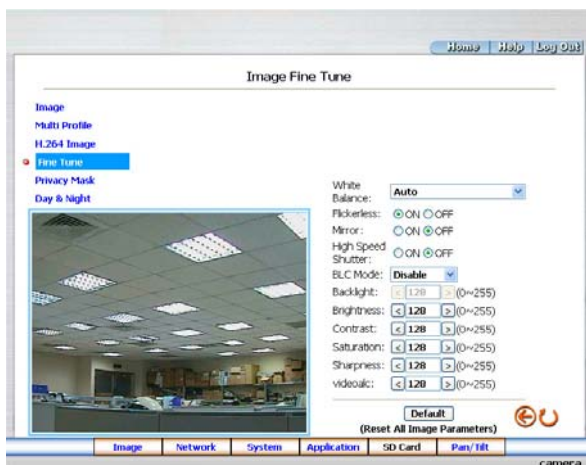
Home | Help | Log Out

Image Fine Tune

Image
Multi Profile
H.264 Image
Fine Tune
Privacy Mask
Day & Night

White Balance: Auto
Flickerless: ON OFF
Mirror: ON OFF
High Speed Shutter: ON OFF
BLC Mode: Disable
Backlight: < 128 > (0~255)
Brightness: < 120 > (0~255)
Contrast: < 128 > (0~255)
Saturation: < 128 > (0~255)
Sharpness: < 128 > (0~255)
videoalc: < 120 > (0~255)

Default
(Reset All Image Parameters)

Image | Network | System | Application | SD Card | Pan/Tilt

camera